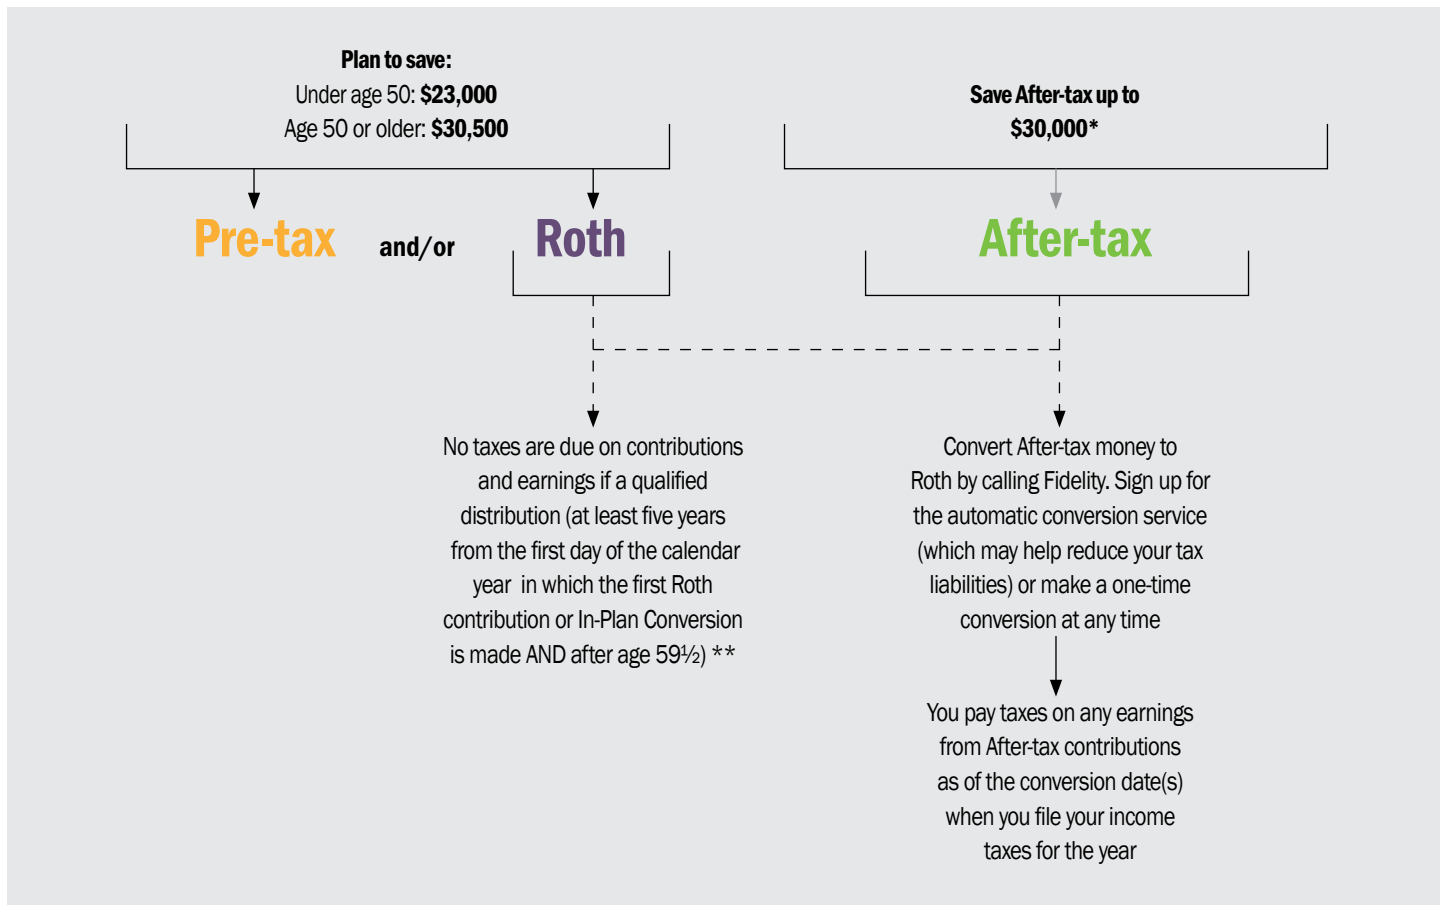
Plan to save:
Under age 50: $23,000
Age 50 or older: $30,500

Save After-tax up to $30,000*

Pre-tax and/or Roth

After-tax

No taxes are due on contributions and earnings if a qualified distribution (at least five years from the first day of the calendar year in which the first Roth contribution or In-Plan Conversion is made AND after age 59½) **

Convert After-tax money to Roth by calling Fidelity. Sign up for the automatic conversion service (which may help reduce your tax liabilities) or make a one-time conversion at any time

You pay taxes on any earnings from After-tax contributions as of the conversion date(s) when you file your income taxes for the year